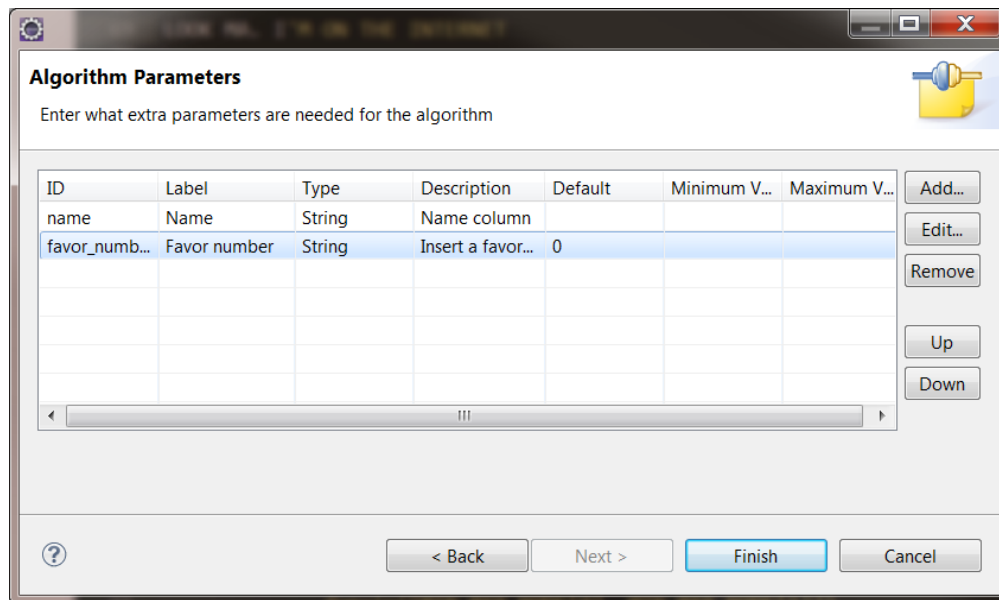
LOOK MA, I'M ON THE INTERNET

Algorithm Parameters

Enter what extra parameters are needed for the algorithm

| ID | Label | Type | Description | Default | Minimum V... | Maximum V... |
|---|---|---|---|---|---|---|
| name | Name | String | Name column | | | |
| favor_numb... | Favor number | String | Insert a favor... | 0 | | |

Add...
Edit...
Remove
Up
Down

< Back
Next >
Finish
Cancel